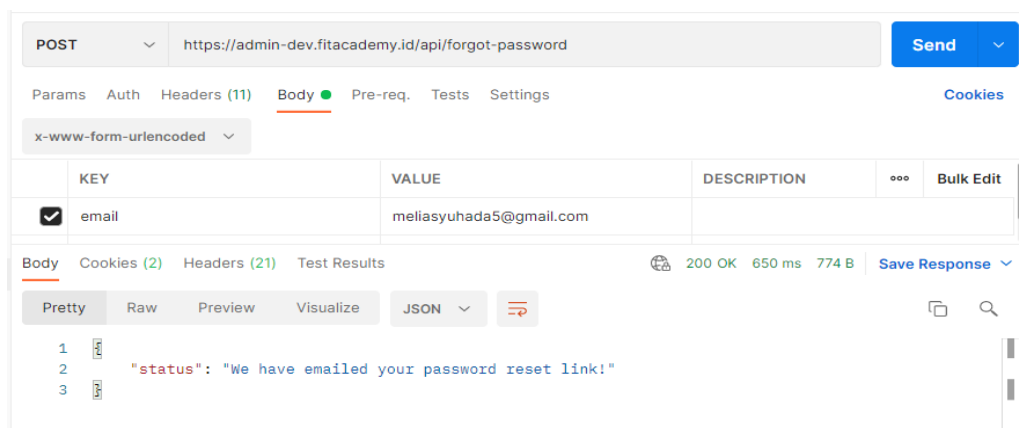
POST https://admin-dev.fitacademy.id/api/forgot-password Send

Params Auth Headers (11) Body Pre-req. Tests Settings Cookies

x-www-form-urlencoded

| | KEY | VALUE | DESCRIPTION | ooo | Bulk Edit |
|---|---|---|---|---|---|
| ✓ | email | meliasyuhada5@gmail.com | | | |

Body Cookies (2) Headers (21) Test Results 200 OK 650 ms 774 B Save Response

Pretty Raw Preview Visualize JSON

1 {
2 "status": "We have emailed your password reset link!"
3 }